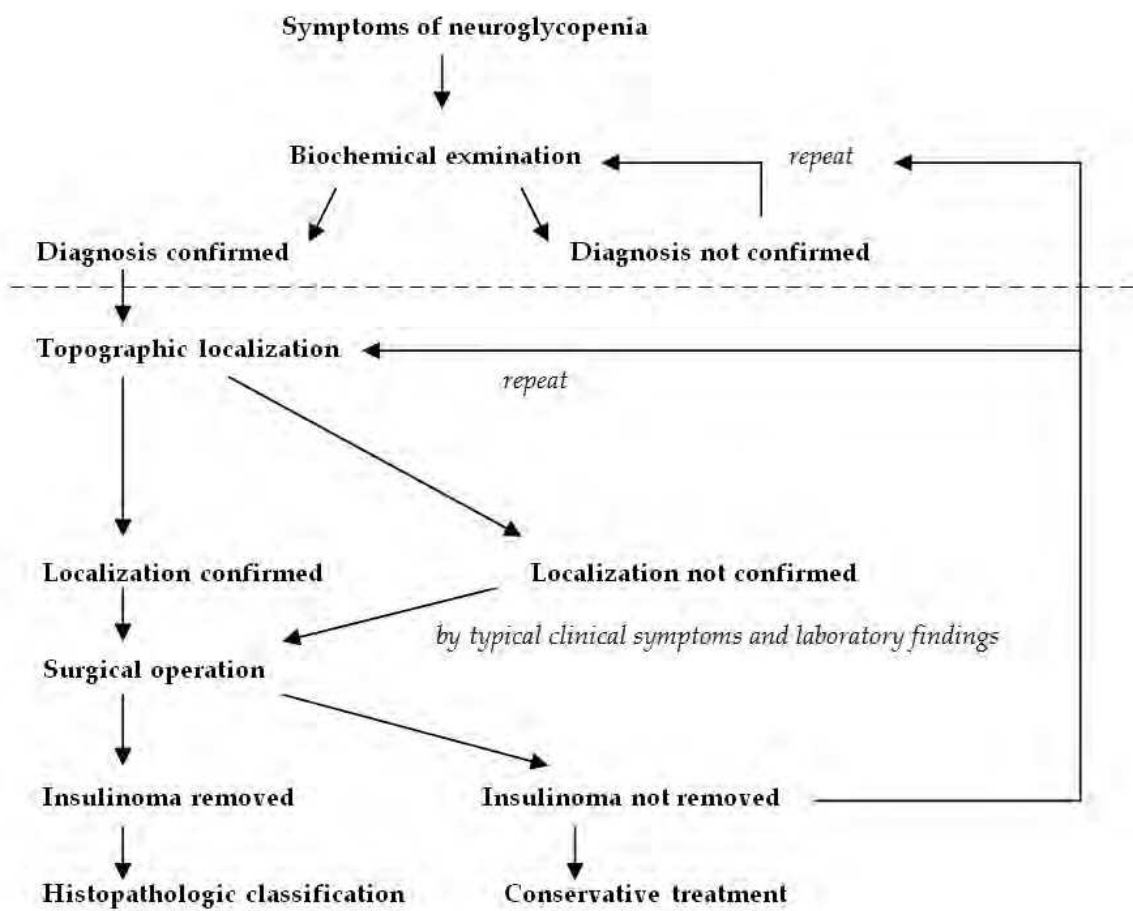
Symptoms of neuroglycopenia

Biochemical exmination

repeat

Diagnosis confirmed

Diagnosis not confirmed

Topographic localization

repeat

Localization confirmed

Localization not confirmed

by typical clinical symptoms and laboratory findings

Surgical operation

Insulinoma removed

Insulinoma not removed

Histopathologic classification

Conservative treatment